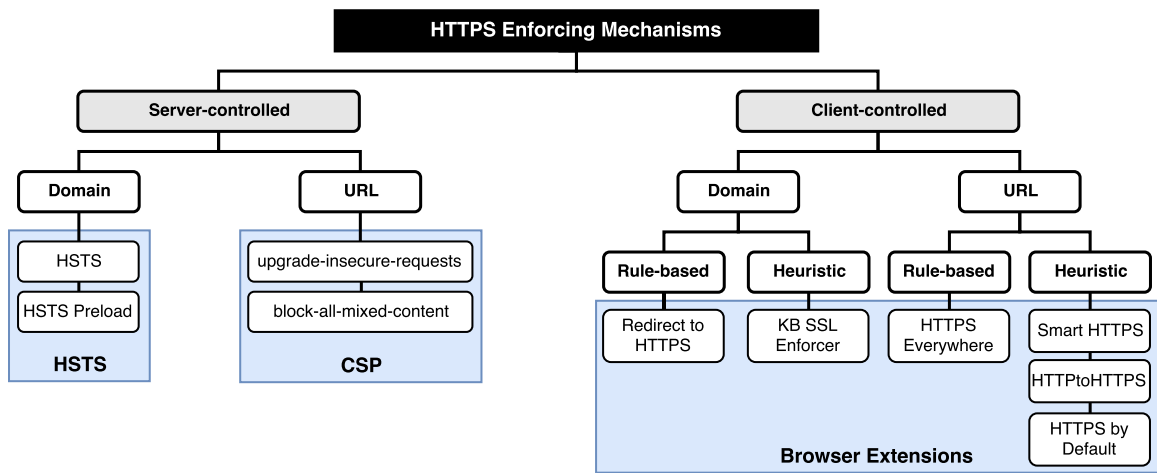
HTTPS Enforcing Mechanisms

Server-controlled

Domain

HSTS

HSTS Preload

HSTS

URL

upgrade-insecure-requests

block-all-mixed-content

CSP

Client-controlled

Domain

Rule-based

Redirect to HTTPS

Heuristic

KB SSL Enforcer

URL

Rule-based

HTTPS Everywhere

Heuristic

Smart HTTPS

HTTPtoHTTPS

HTTPS by Default

Browser Extensions